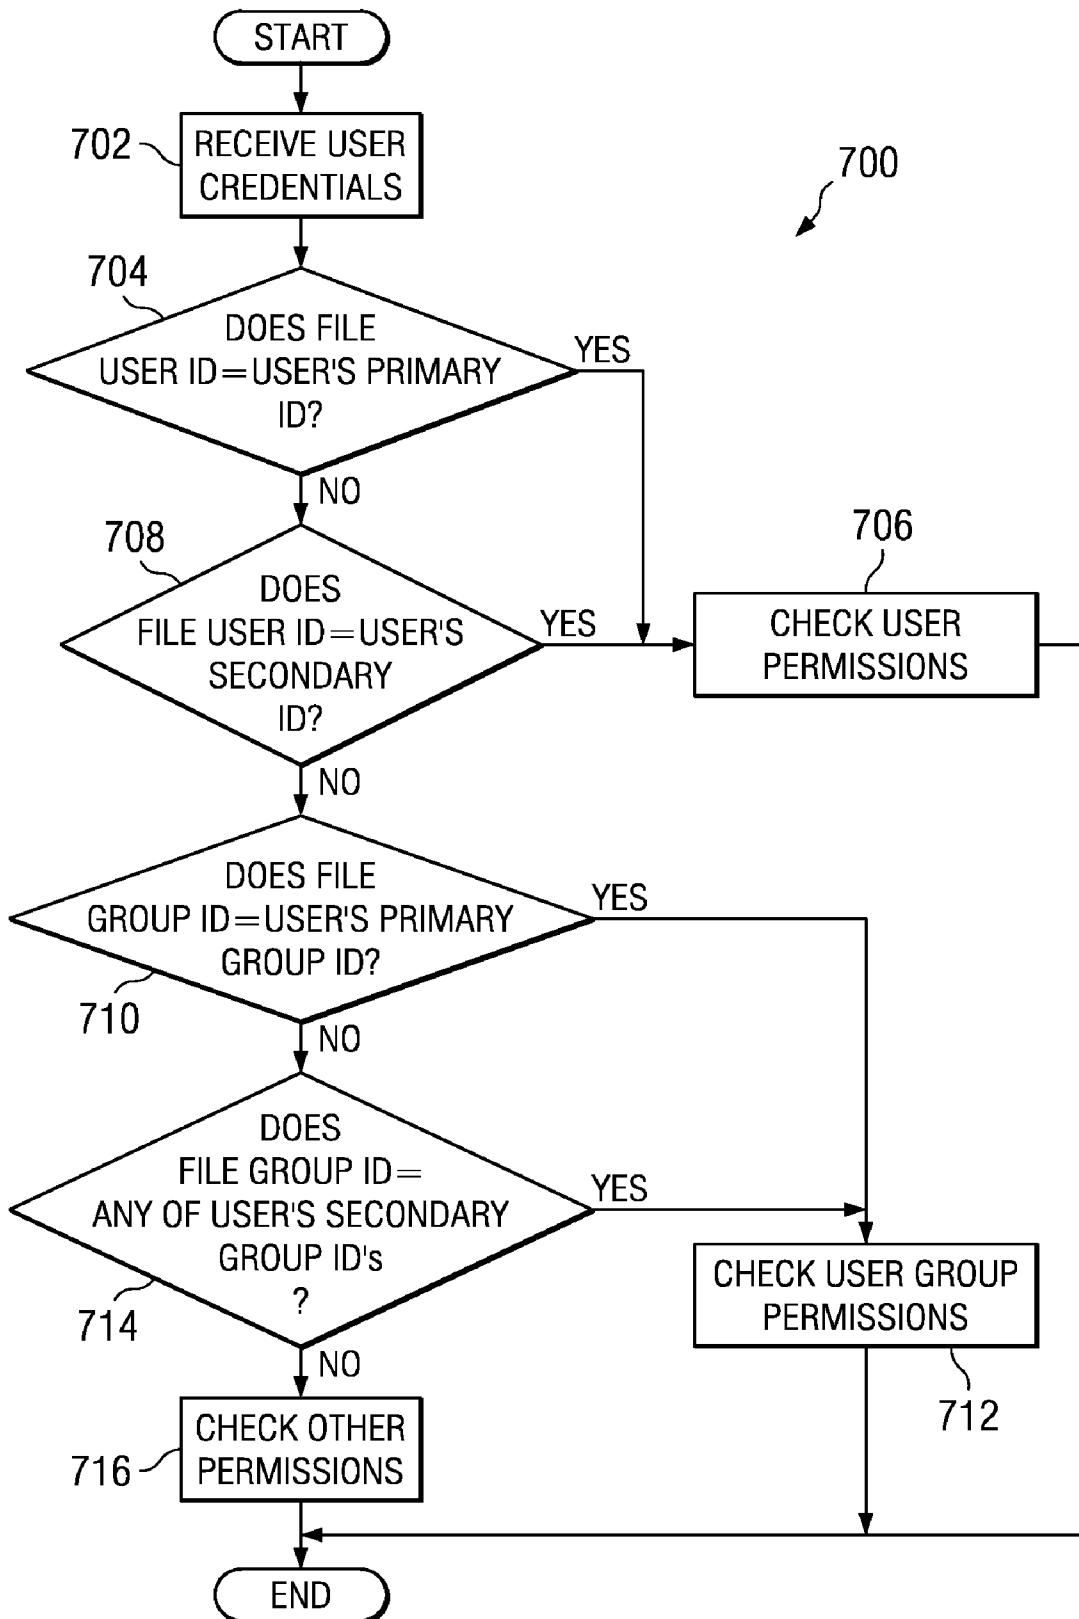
START

702 RECEIVE USER CREDENTIALS

700

704 DOES FILE USER ID=USER'S PRIMARY ID?

YES

NO

708 DOES FILE USER ID=USER'S SECONDARY ID?

YES

706 CHECK USER PERMISSIONS

NO

DOES FILE GROUP ID=USER'S PRIMARY GROUP ID?

YES

710

NO

DOES FILE GROUP ID= ANY OF USER'S SECONDARY GROUP ID's ?

YES

714

CHECK USER GROUP PERMISSIONS

NO

712

716 CHECK OTHER PERMISSIONS

END